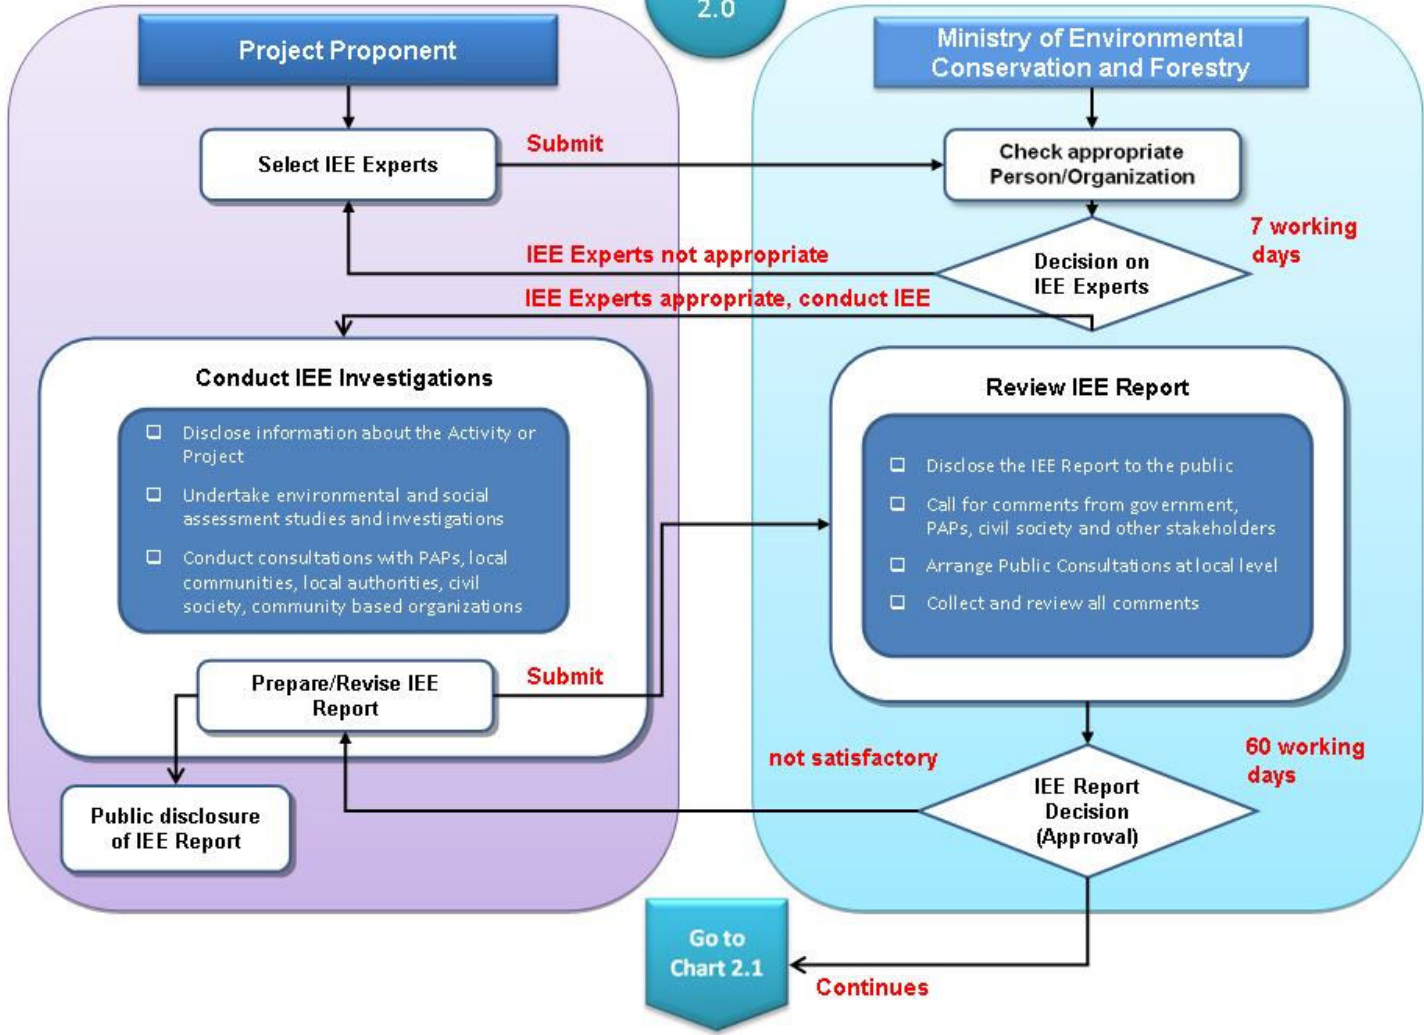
2.0

Project Proponent

Ministry of Environmental Conservation and Forestry

Select IEE Experts

Submit

Check appropriate Person/Organization

7 working days

IEE Experts not appropriate

Decision on IEE Experts

IEE Experts appropriate, conduct IEE

Conduct IEE Investigations

Disclose information about the Activity or Project

Undertake environmental and social assessment studies and investigations

Conduct consultations with PAPs, local communities, local authorities, civil society, community based organizations

Review IEE Report

Disclose the IEE Report to the public

Call for comments from government, PAPs, civil society and other stakeholders

Arrange Public Consultations at local level

Collect and review all comments

Prepare/Revise IEE Report

Submit

not satisfactory

60 working days

IEE Report Decision (Approval)

Public disclosure of IEE Report

Go to Chart 2.1

Continues